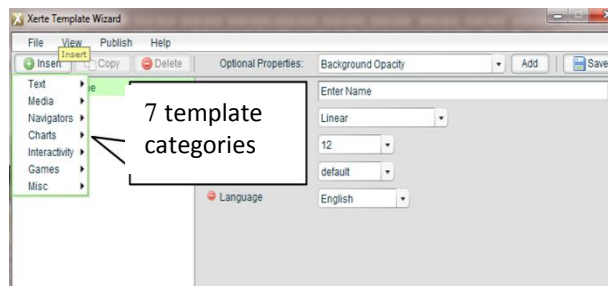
Xerte Template Wizard

File View Publish Help

Insert Insert Copy Delete Optional Properties: Background Opacity Add Save

Text
Media
Navigators
Charts
Interactivity
Games
Misc

7 template categories

Enter Name
Linear
12
default
Language English